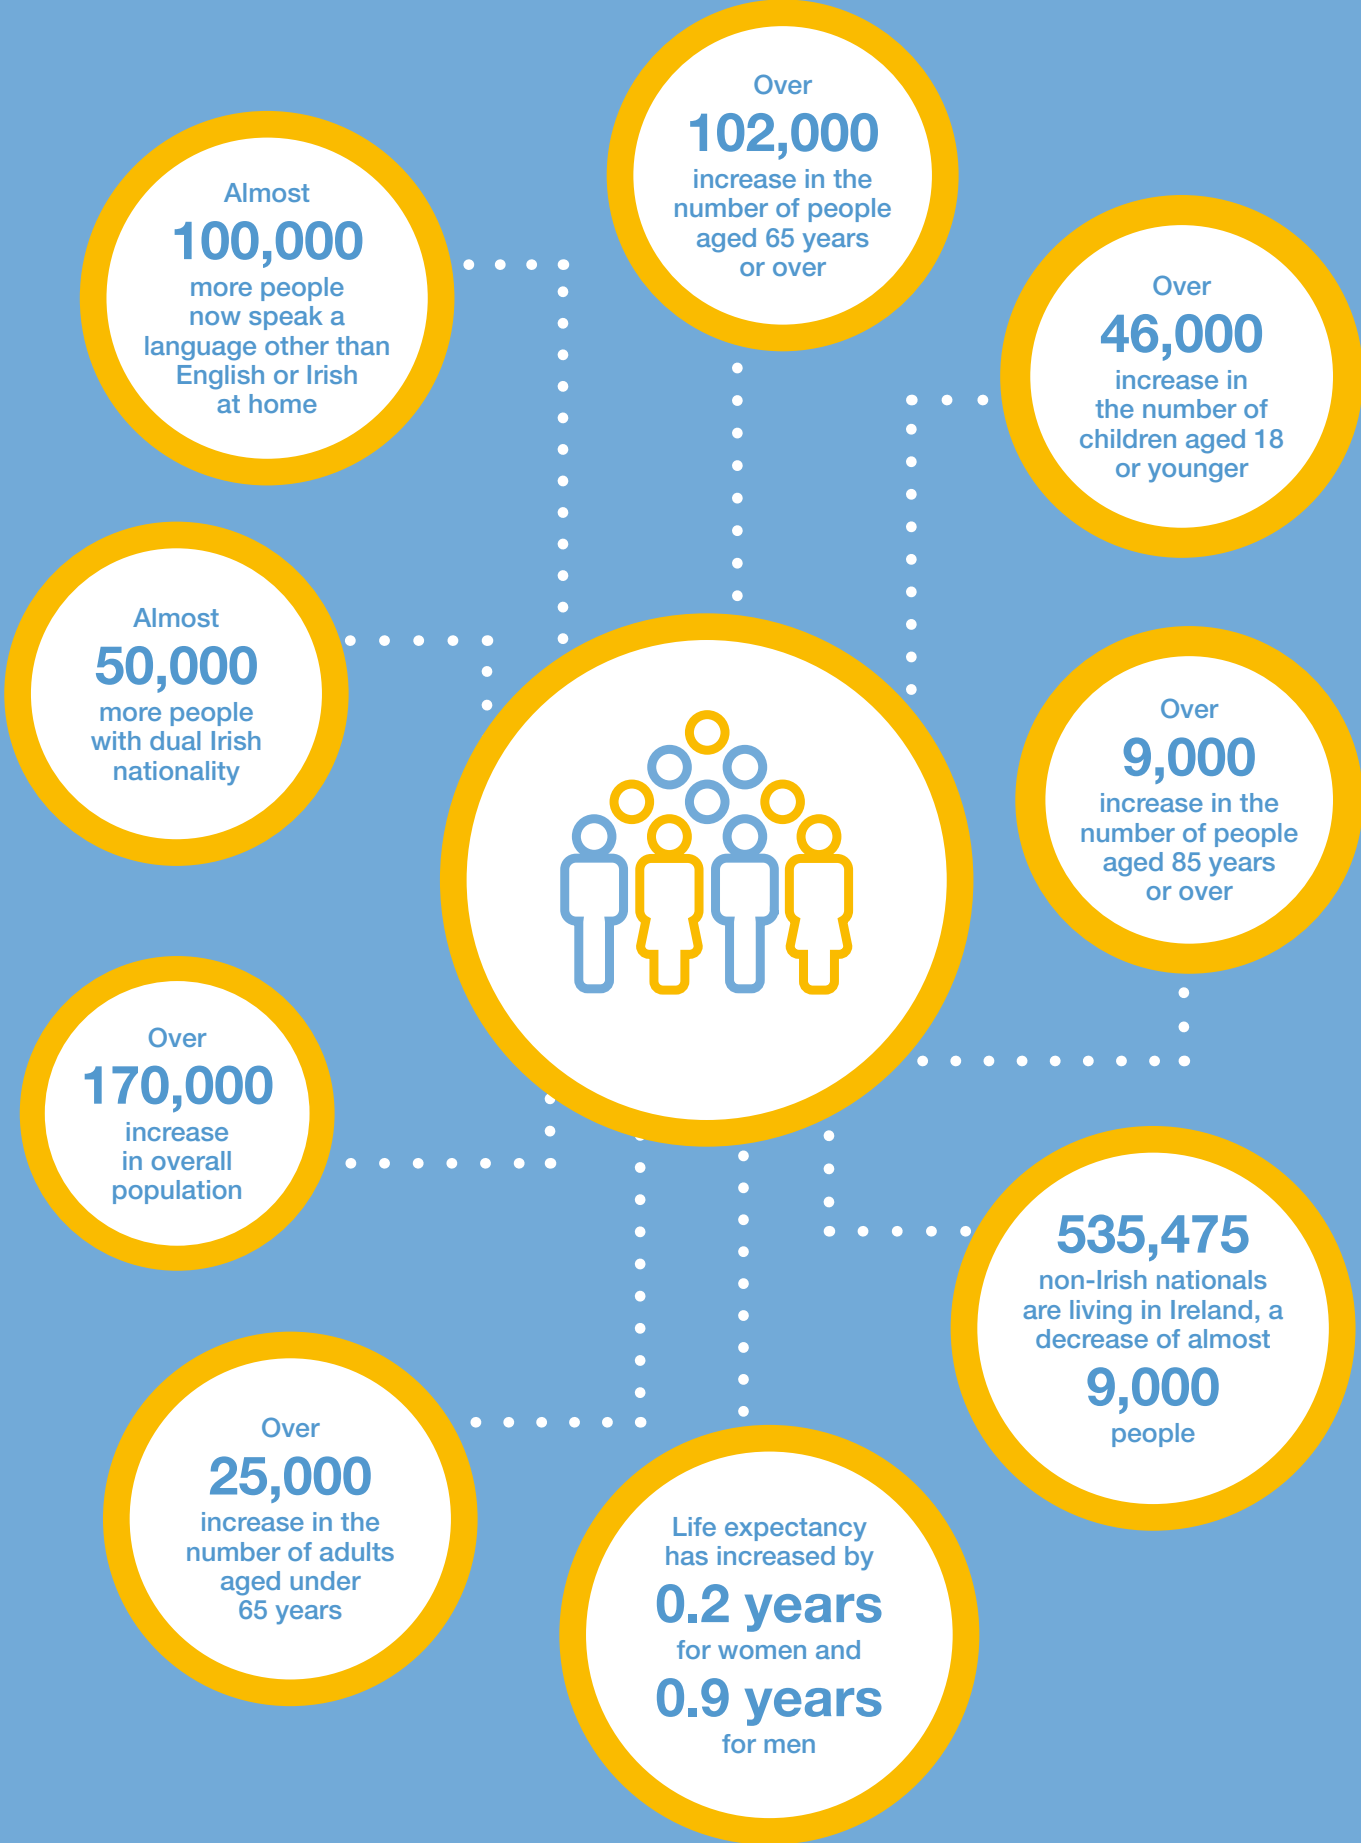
Over
102,000
increase in the number of people aged 65 years or over

Almost
100,000
more people now speak a language other than English or Irish at home

Over
46,000
increase in the number of children aged 18 or younger

Almost
50,000
more people with dual Irish nationality

Over
9,000
increase in the number of people aged 85 years or over

Over
170,000
increase in overall population

535,475
non-Irish nationals are living in Ireland, a decrease of almost
9,000
people

Over
25,000
increase in the number of adults aged under 65 years

Life expectancy has increased by
0.2 years
for women and
0.9 years
for men